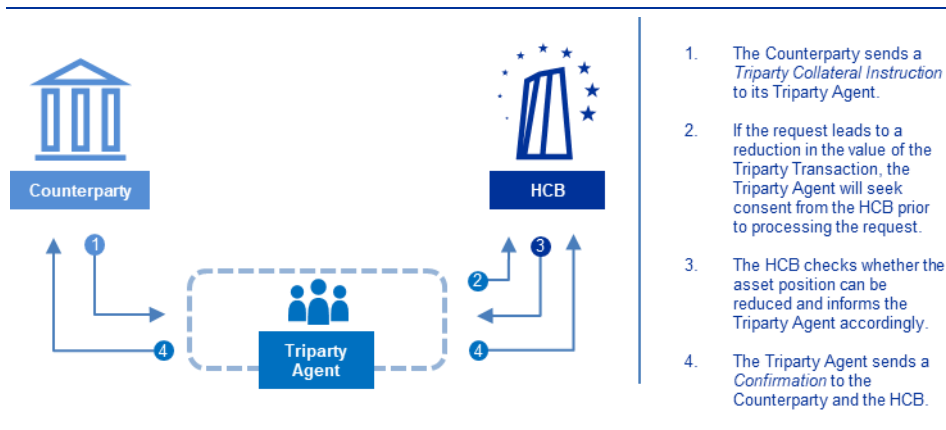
Counterparty

HCB

Triparty Agent

1

2

3

4

4

1. The Counterparty sends a *Triparty Collateral Instruction* to its Triparty Agent.

2. If the request leads to a reduction in the value of the Triparty Transaction, the Triparty Agent will seek consent from the HCB prior to processing the request.

3. The HCB checks whether the asset position can be reduced and informs the Triparty Agent accordingly.

4. The Triparty Agent sends a *Confirmation* to the Counterparty and the HCB.